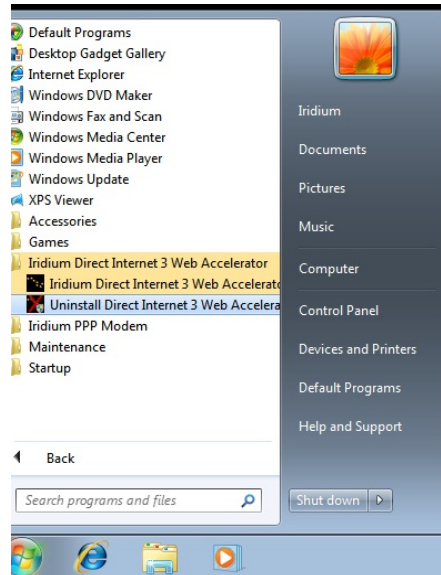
Default Programs
Desktop Gadget Gallery
Internet Explorer
Windows DVD Maker
Windows Fax and Scan
Windows Media Center
Windows Media Player
Windows Update
XPS Viewer
Accessories
Games
Iridium Direct Internet 3 Web Accelerator
Iridium Direct Internet 3 Web Accelerato
Uninstall Direct Internet 3 Web Accelera
Iridium PPP Modem
Maintenance
Startup

Back

Search programs and files

Iridium
Documents
Pictures
Music
Computer
Control Panel
Devices and Printers
Default Programs
Help and Support

Shut down